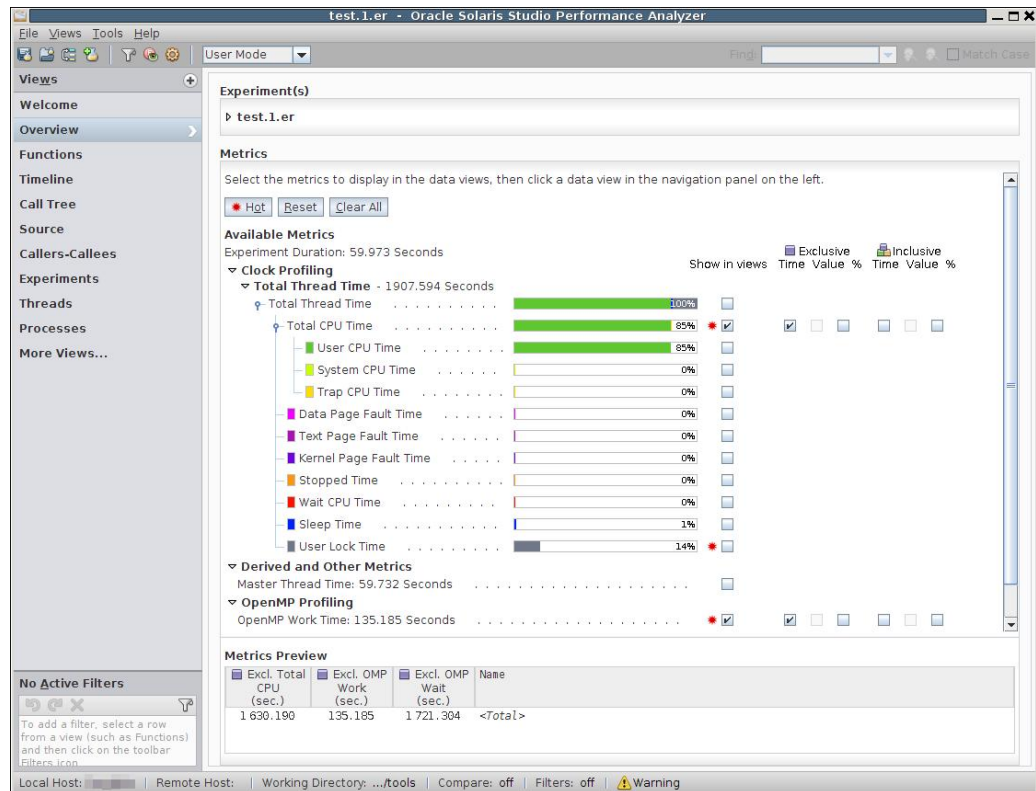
test.1.er - Oracle Solaris Studio Performance Analyzer

File Views Tools Help

User Mode

Find: Match Case

Views
Welcome
Overview
Functions
Timeline
Call Tree
Source
Callers-Callees
Experiments
Threads
Processes
More Views...

Experiment(s)
test.1.er

Metrics
Select the metrics to display in the data views, then click a data view in the navigation panel on the left.

Hot Reset Clear All

Available Metrics
Experiment Duration: 59.973 Seconds
Show in views
Exclusive Time Value %
Inclusive Time Value %

Clock Profiling
Total Thread Time - 1907.594 Seconds
Total Thread Time 100%
Total CPU Time 85%
User CPU Time 85%
System CPU Time 0%
Trap CPU Time 0%
Data Page Fault Time 0%
Text Page Fault Time 0%
Kernel Page Fault Time 0%
Stopped Time 0%
Wait CPU Time 0%
Sleep Time 1%
User Lock Time 14%

Derived and Other Metrics
Master Thread Time: 59.732 Seconds

OpenMP Profiling
OpenMP Work Time: 135.185 Seconds

Metrics Preview

| Excl. Total CPU (sec.) | Excl. OMP Work (sec.) | Excl. OMP Wait (sec.) | Name |
|---|---|---|---|
| 1 630.190 | 135.185 | 1 721.304 | <Total> |

No Active Filters
To add a filter, select a row from a view (such as Functions) and then click on the toolbar Filters icon

Local Host: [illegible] | Remote Host: | Working Directory: .../tools | Compare: off | Filters: off | Warning